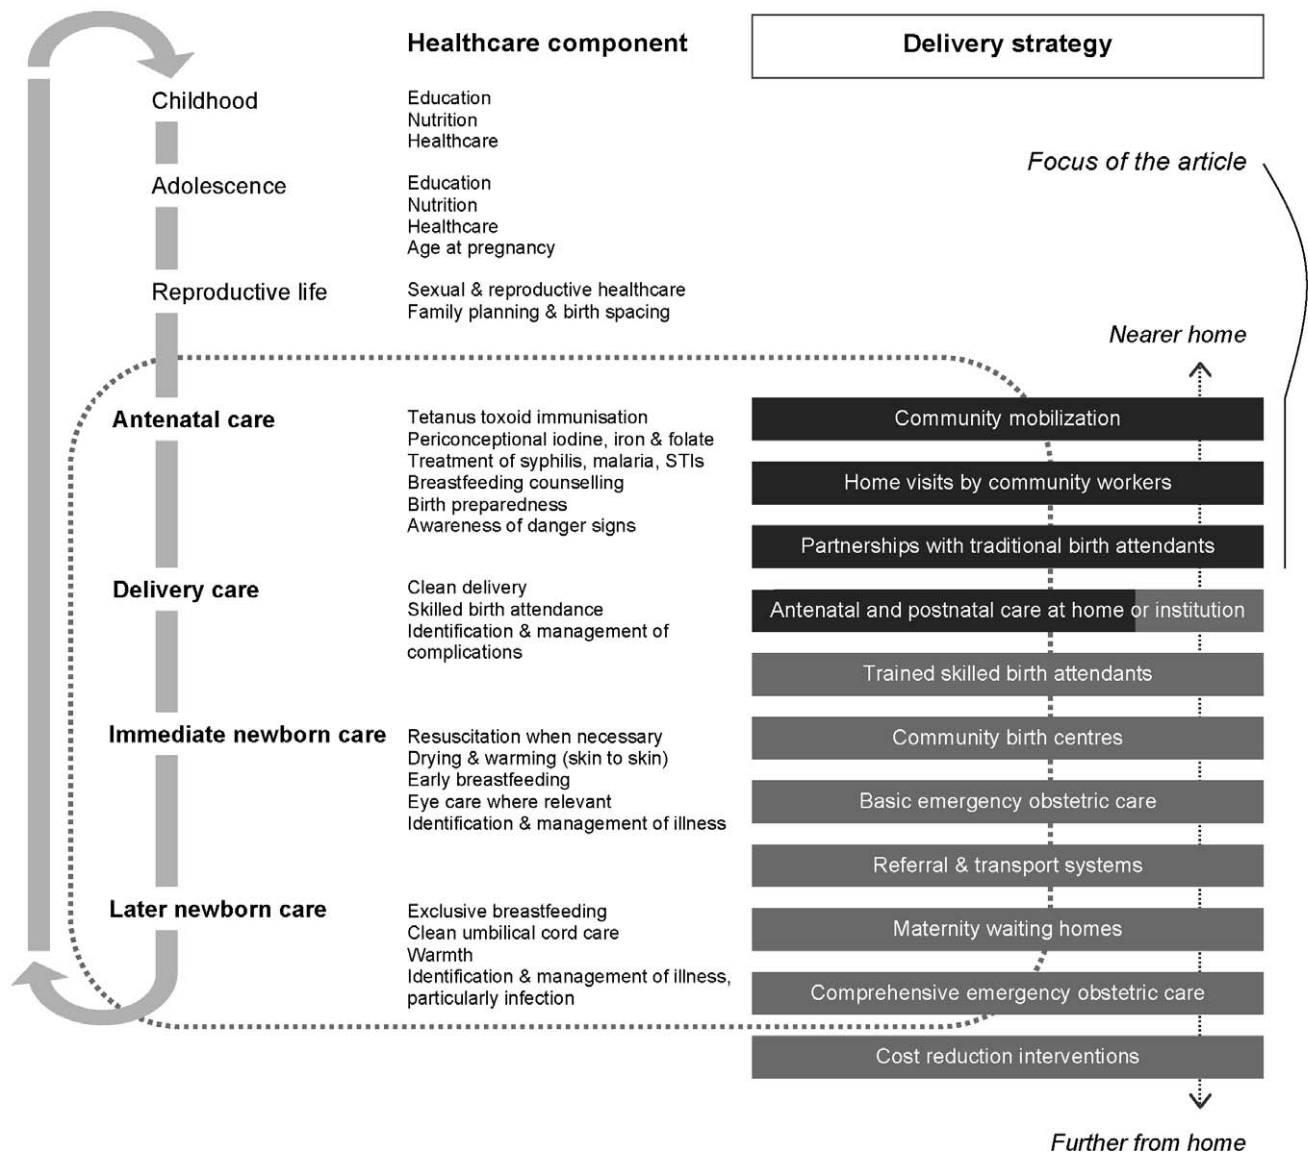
Healthcare component

Delivery strategy

Childhood

Education
Nutrition
Healthcare

Focus of the article

Adolescence

Education
Nutrition
Healthcare
Age at pregnancy

Reproductive life

Sexual & reproductive healthcare
Family planning & birth spacing

Nearer home

Antenatal care

Tetanus toxoid immunisation
Periconceptional iodine, iron & folate
Treatment of syphilis, malaria, STIs
Breastfeeding counselling
Birth preparedness
Awareness of danger signs

Community mobilization

Home visits by community workers

Partnerships with traditional birth attendants

Delivery care

Clean delivery
Skilled birth attendance
Identification & management of complications

Antenatal and postnatal care at home or institution

Trained skilled birth attendants

Immediate newborn care

Resuscitation when necessary
Drying & warming (skin to skin)
Early breastfeeding
Eye care where relevant
Identification & management of illness

Community birth centres

Basic emergency obstetric care

Referral & transport systems

Later newborn care

Exclusive breastfeeding
Clean umbilical cord care
Warmth
Identification & management of illness, particularly infection

Maternity waiting homes

Comprehensive emergency obstetric care

Cost reduction interventions

Further from home